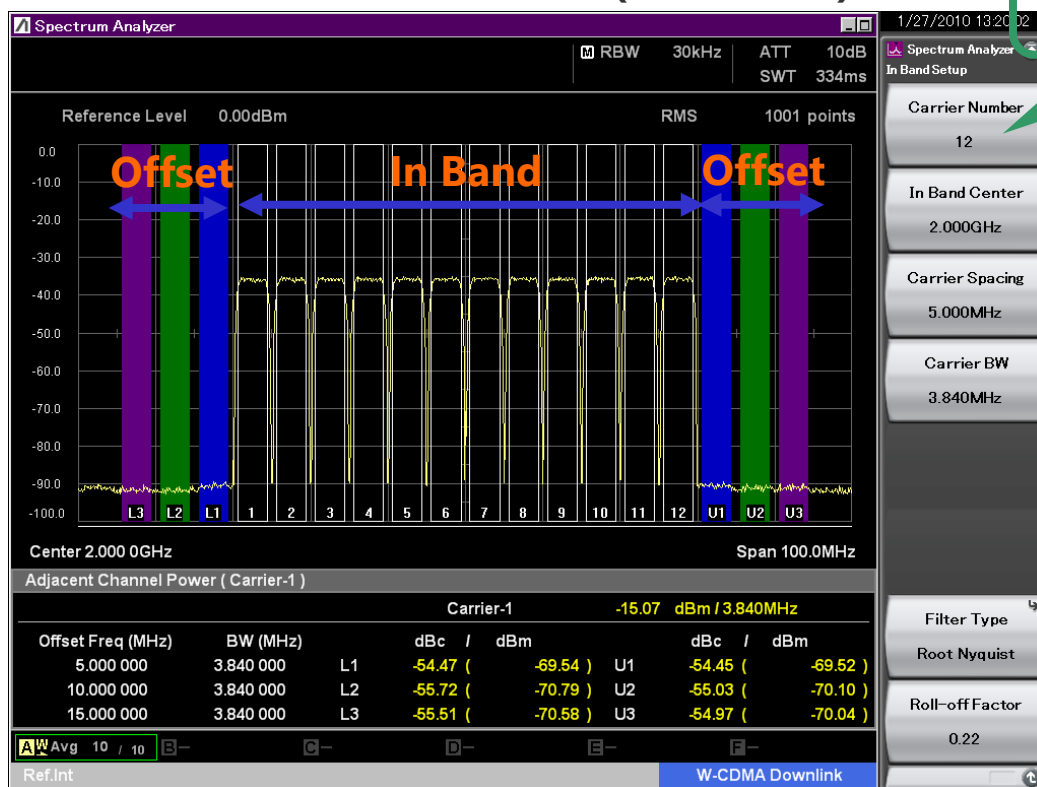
Spectrum Analyzer

M RBW 30kHz ATT 10dB
SWT 334ms

Reference Level 0.00dBm RMS 1001 points

0.0
-10.0
-20.0
-30.0
-40.0
-50.0
-60.0
-70.0
-80.0
-90.0
-100.0

Offset In Band Offset

L3 L2 L1 1 2 3 4 5 6 7 8 9 10 11 12 U1 U2 U3

Center 2.000 0GHz Span 100.0MHz

Adjacent Channel Power ( Carrier-1 )

Carrier-1 -15.07 dBm / 3.840MHz

| Offset Freq (MHz) | BW (MHz) | | dBc / | dBm | | dBc / | dBm |
|---|---|---|---|---|---|---|---|
| 5.000 000 | 3.840 000 | L1 | -54.47 ( | -69.54 ) | U1 | -54.45 ( | -69.52 ) |
| 10.000 000 | 3.840 000 | L2 | -55.72 ( | -70.79 ) | U2 | -55.03 ( | -70.10 ) |
| 15.000 000 | 3.840 000 | L3 | -55.51 ( | -70.58 ) | U3 | -54.97 ( | -70.04 ) |

A W Avg 10 / 10 B– C– D– E– F–

Ref.Int W-CDMA Downlink

1/27/2010 13:20:02

Spectrum Analyzer
In Band Setup

Carrier Number
12

In Band Center
2.000GHz

Carrier Spacing
5.000MHz

Carrier BW
3.840MHz

Filter Type
Root Nyquist

Roll-off Factor
0.22